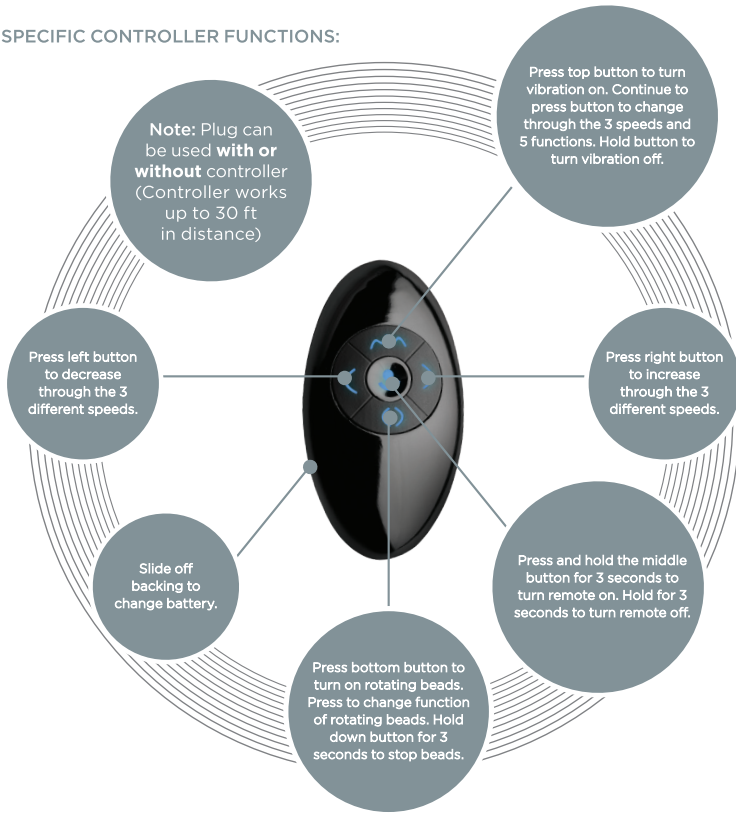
SPECIFIC CONTROLLER FUNCTIONS:

Note: Plug can be used with or without controller (Controller works up to 30 ft in distance)

Press top button to turn vibration on. Continue to press button to change through the 3 speeds and 5 functions. Hold button to turn vibration off.

Press left button to decrease through the 3 different speeds.

Press right button to increase through the 3 different speeds.

Slide off backing to change battery.

Press and hold the middle button for 3 seconds to turn remote on. Hold for 3 seconds to turn remote off.

Press bottom button to turn on rotating beads. Press to change function of rotating beads. Hold down button for 3 seconds to stop beads.